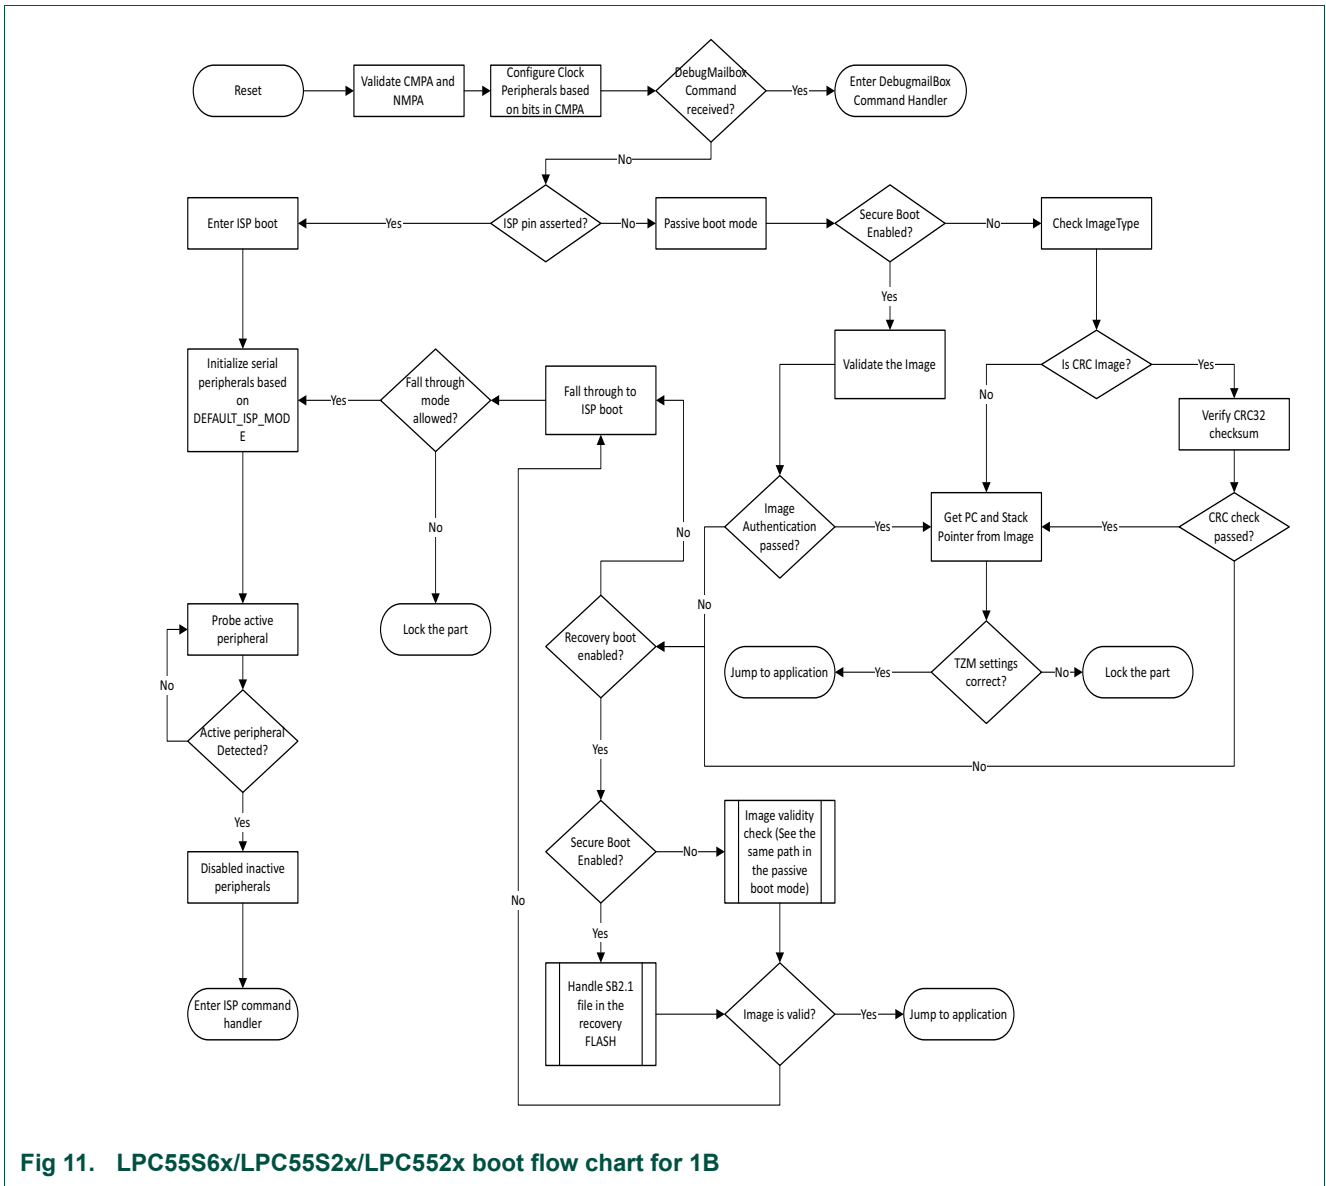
Reset

Validate CMPA and NMPA

Configure Clock Peripherals based on bits in CMPA

DebugMailbox Command received?

Yes

Enter DebugmailBox Command Handler

No

Enter ISP boot

Yes

ISP pin asserted?

No

Passive boot mode

Secure Boot Enabled?

No

Check ImageType

Yes

Validate the Image

Is CRC Image?

No

Yes

Verify CRC32 checksum

Initialize serial peripherals based on DEFAULT_ISP_MODE

Yes

Fall through mode allowed?

Fall through to ISP boot

No

No

Image Authentication passed?

Yes

Get PC and Stack Pointer from Image

Yes

CRC check passed?

No

Probe active peripheral

Lock the part

Recovery boot enabled?

Jump to application

Yes

TZM settings correct?

No

Lock the part

No

Active peripheral Detected?

Yes

No

Yes

Disabled inactive peripherals

Secure Boot Enabled?

No

Image validity check (See the same path in the passive boot mode)

No

Yes

Enter ISP command handler

Handle SB2.1 file in the recovery FLASH

Image is valid?

Yes

Jump to application

Fig 11. LPC55S6x/LPC55S2x/LPC552x boot flow chart for 1B